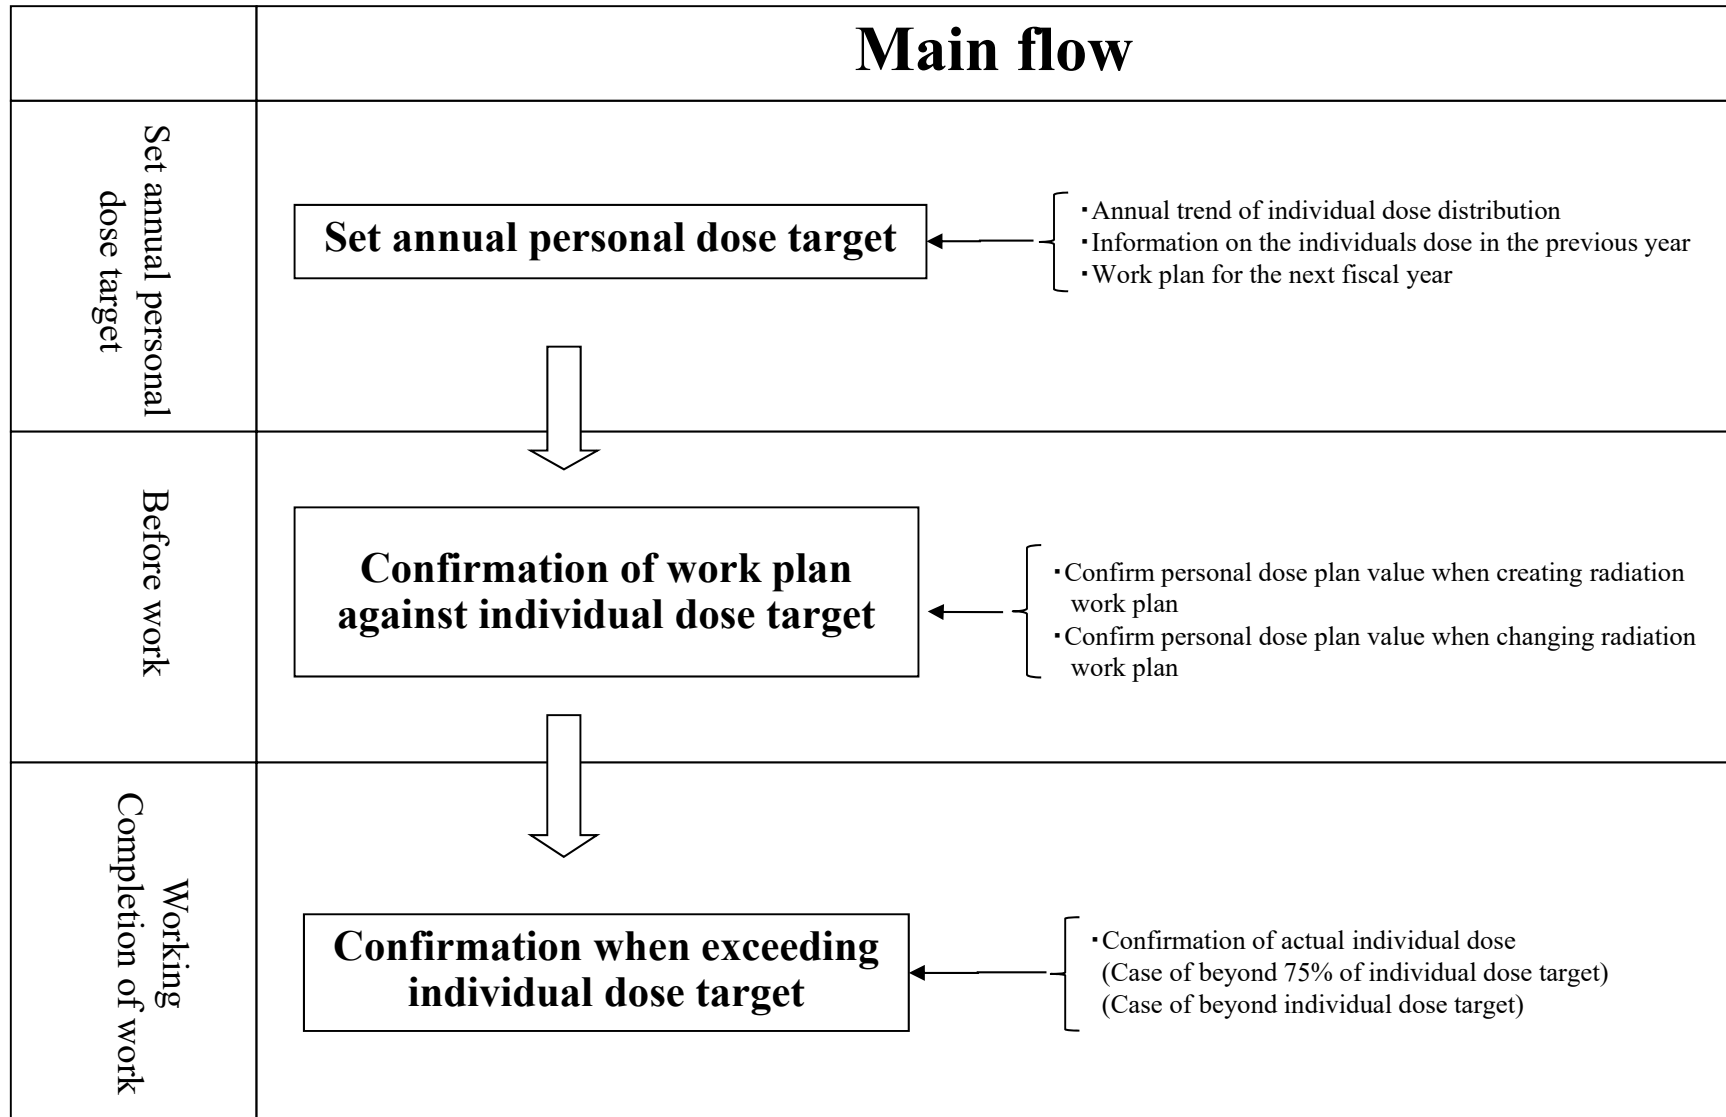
Main flow

Set annual personal dose target

Set annual personal dose target

・Annual trend of individual dose distribution
・Information on the individuals dose in the previous year
・Work plan for the next fiscal year

Before work

Confirmation of work plan against individual dose target

・Confirm personal dose plan value when creating radiation work plan
・Confirm personal dose plan value when changing radiation work plan

Working Completion of work

Confirmation when exceeding individual dose target

・Confirmation of actual individual dose
(Case of beyond 75% of individual dose target)
(Case of beyond individual dose target)